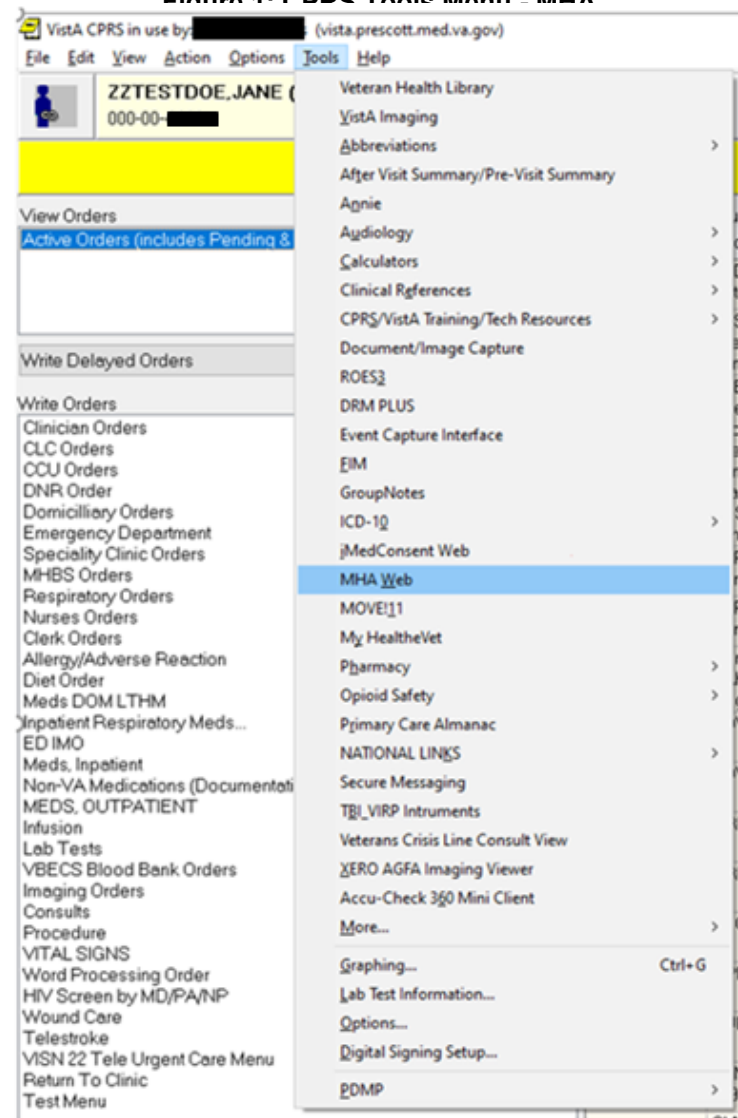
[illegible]

VistA CPRS in use by: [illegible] (vista.prescott.med.va.gov)

File Edit View Action Options Tools Help

ZZTESTDOE,JANE ( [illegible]
000-00-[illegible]

View Orders
Active Orders (includes Pending &

Write Delayed Orders

Write Orders
Clinician Orders
CLC Orders
CCU Orders
DNR Order
Domicilliary Orders
Emergency Department
Speciality Clinic Orders
MHBS Orders
Respiratory Orders
Nurses Orders
Clerk Orders
Allergy/Adverse Reaction
Diet Order
Meds DOM LTHM
Inpatient Respiratory Meds...
ED IMO
Meds, Inpatient
Non-VA Medications (Documentati
MEDS, OUTPATIENT
Infusion
Lab Tests
VBECS Blood Bank Orders
Imaging Orders
Consults
Procedure
VITAL SIGNS
Word Processing Order
HIV Screen by MD/PA/NP
Wound Care
Telestroke
VISN 22 Tele Urgent Care Menu
Return To Clinic
Test Menu

Veteran Health Library
VistA Imaging
Abbreviations >
After Visit Summary/Pre-Visit Summary
Annie
Audiology >
Calculators >
Clinical References >
CPRS/VistA Training/Tech Resources >
Document/Image Capture
ROES3
DRM PLUS
Event Capture Interface
FIM
GroupNotes
ICD-10 >
iMedConsent Web
MHA Web
MOVE!11
My HealtheVet
Pharmacy >
Opioid Safety >
Primary Care Almanac
NATIONAL LINKS >
Secure Messaging
TBI_VIRP Intruments
Veterans Crisis Line Consult View
XERO AGFA Imaging Viewer
Accu-Check 360 Mini Client
More... >
Graphing... Ctrl+G
Lab Test Information...
Options...
Digital Signing Setup...
PDMP >